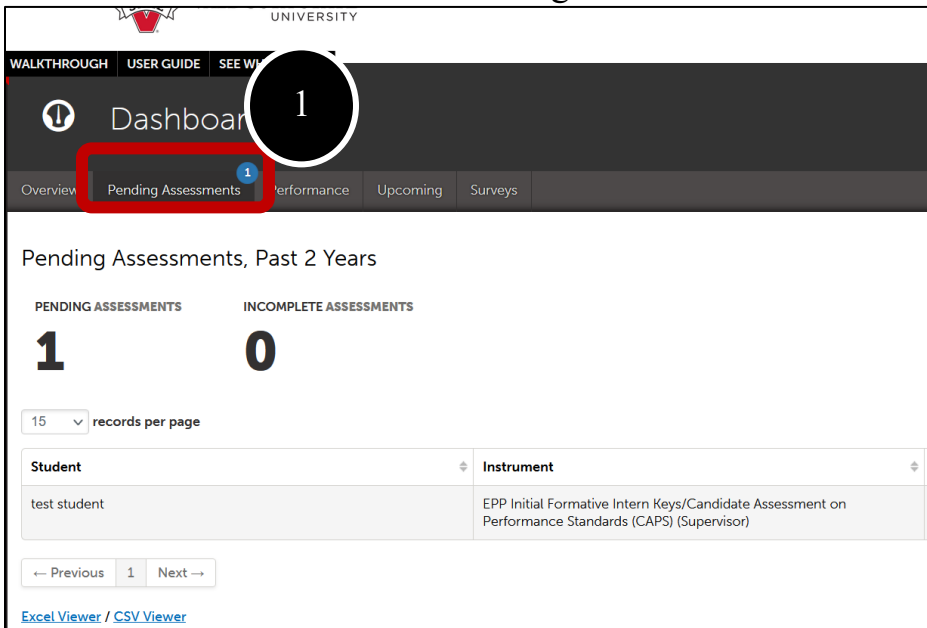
UNIVERSITY

WALKTHROUGH USER GUIDE SEE WH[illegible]

Dashboar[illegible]

1

Overview Pending Assessments 1 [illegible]erformance Upcoming Surveys

Pending Assessments, Past 2 Years

PENDING ASSESSMENTS
1

INCOMPLETE ASSESSMENTS
0

15 records per page

| Student | Instrument |
|---|---|
| test student | EPP Initial Formative Intern Keys/Candidate Assessment on Performance Standards (CAPS) (Supervisor) |

← Previous 1 Next →

Excel Viewer / CSV Viewer